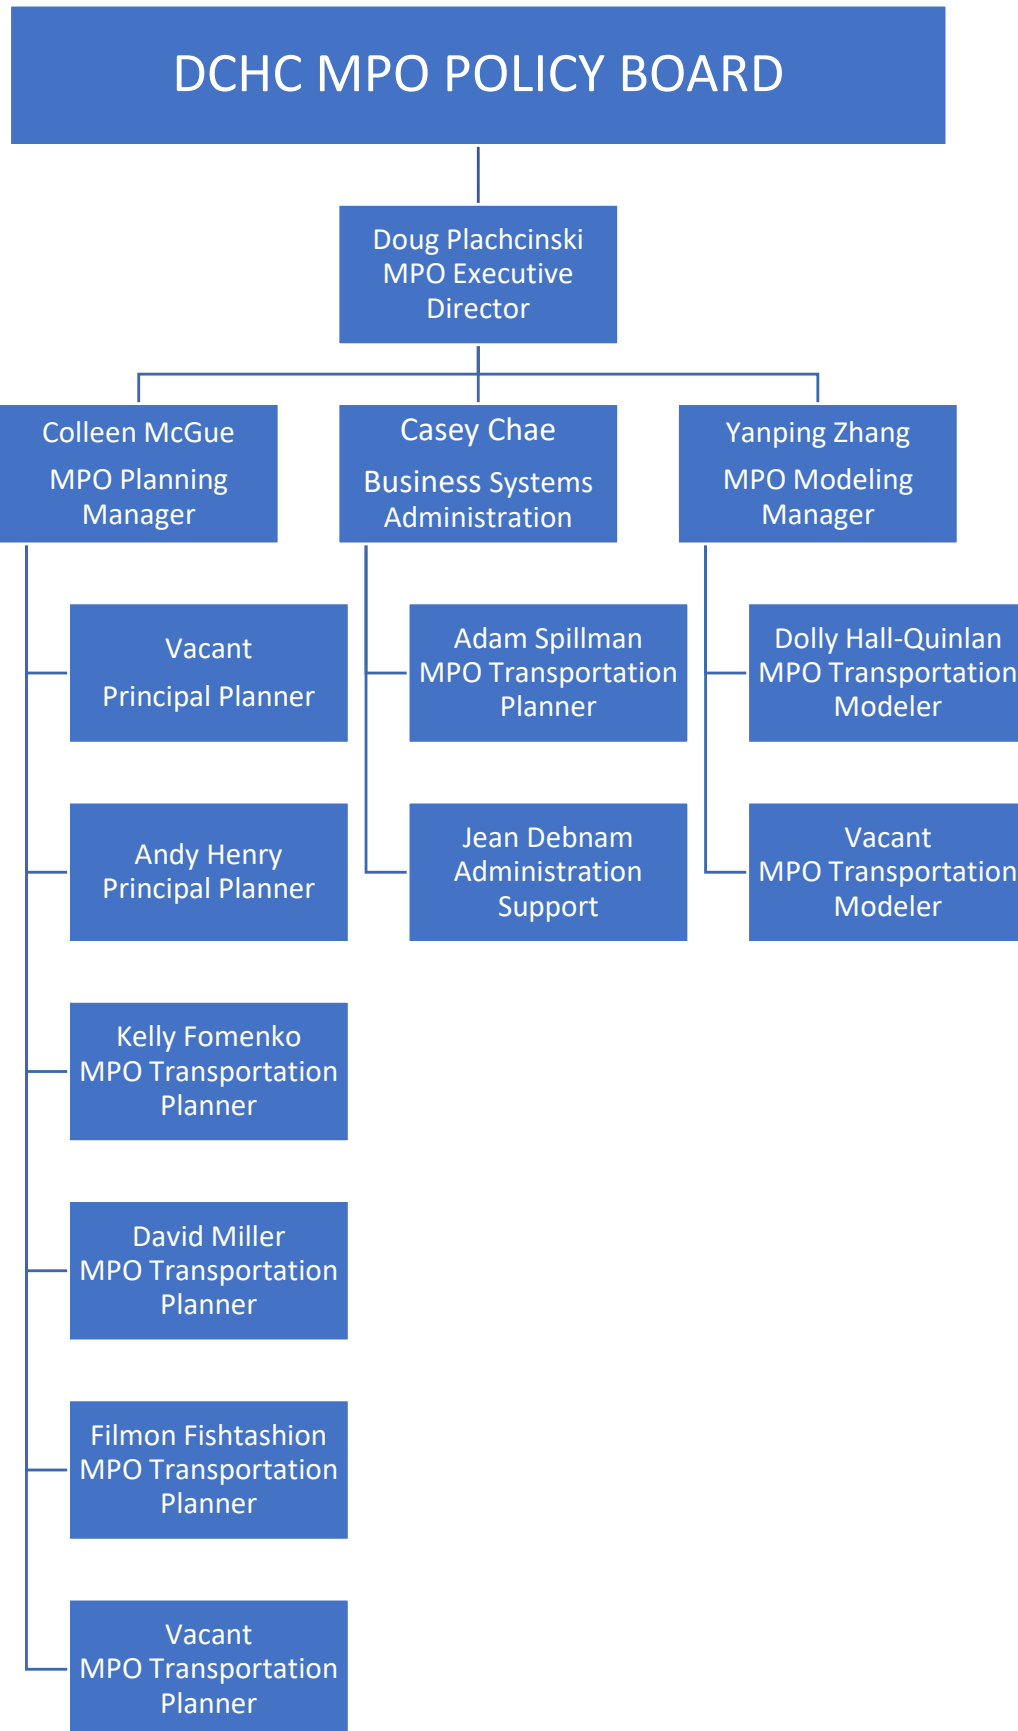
DCHC MPO POLICY BOARD

Doug Plachcinski
MPO Executive Director

Colleen McGue
MPO Planning Manager

Casey Chae
Business Systems Administration

Yanping Zhang
MPO Modeling Manager

Vacant
Principal Planner

Andy Henry
Principal Planner

Kelly Fomenko
MPO Transportation Planner

David Miller
MPO Transportation Planner

Filmon Fishtashion
MPO Transportation Planner

Vacant
MPO Transportation Planner

Adam Spillman
MPO Transportation Planner

Jean Debnam
Administration Support

Dolly Hall-Quinlan
MPO Transportation Modeler

Vacant
MPO Transportation Modeler